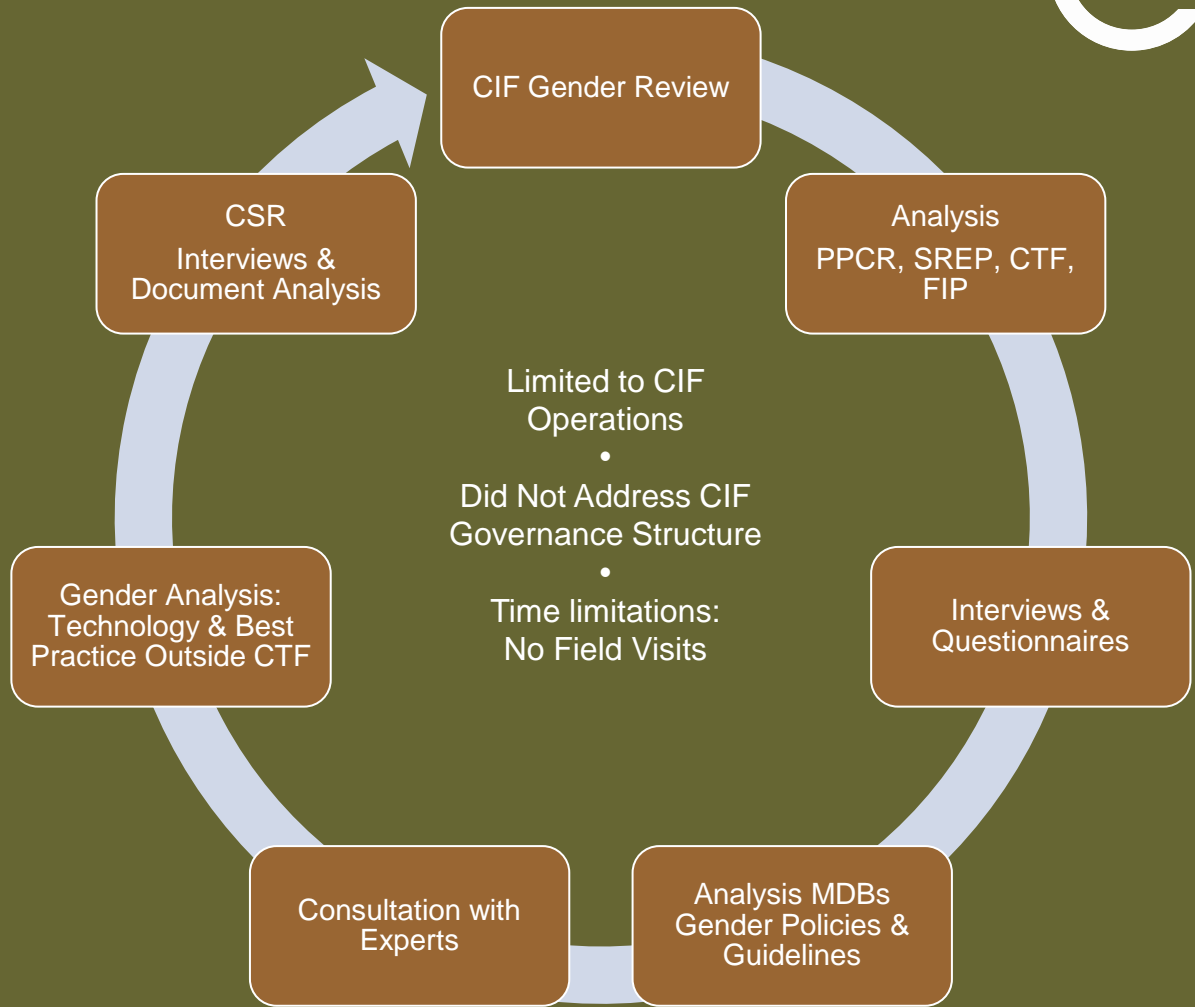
CIF Gender Review

Analysis
PPCR, SREP, CTF, FIP

Interviews & Questionnaires

Analysis MDBs Gender Policies & Guidelines

Consultation with Experts

Gender Analysis: Technology & Best Practice Outside CTF

CSR
Interviews & Document Analysis

Limited to CIF Operations
•
Did Not Address CIF Governance Structure
•
Time limitations: No Field Visits